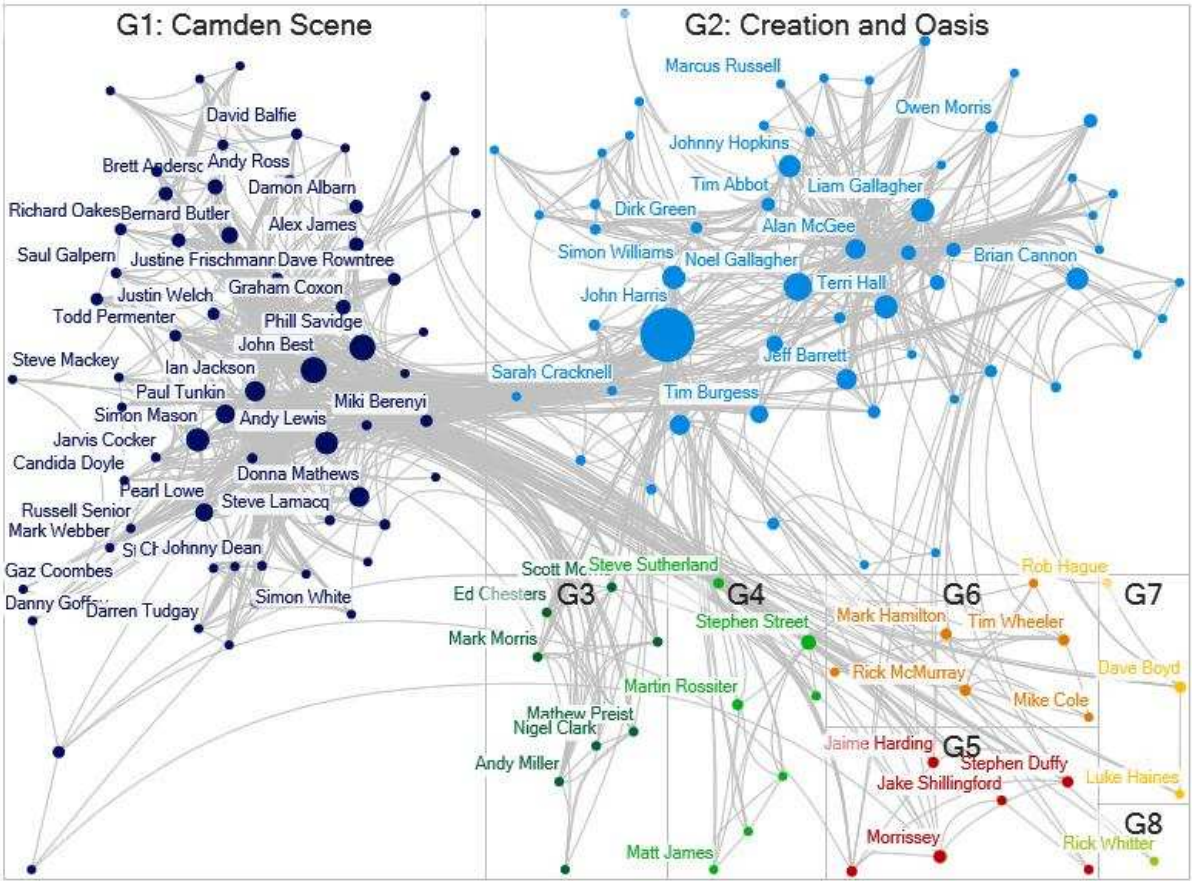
G1: Camden Scene

David Balfie
Brett Andersc
Andy Ross
Damon Albarn
Richard Oakes
Bernard Butler
Alex James
Saul Galpern
Justine Frischmann
Dave Rowntree
Justin Welch
Graham Coxon
Todd Permenter
Phill Savidge
John Best
Steve Mackey
Ian Jackson
Paul Tunkin
Miki Berenyi
Simon Mason
Andy Lewis
Jarvis Cocker
Candida Doyle
Donna Mathews
Pearl Lowe
Steve Lamacq
Russell Senior
Mark Webber
S
Ch
Johnny Dean
Gaz Coombes
Simon White
Danny Goffey
Darren Tudgay

G2: Creation and Oasis

Marcus Russell
Owen Morris
Johnny Hopkins
Tim Abbot
Liam Gallagher
Dirk Green
Alan McGee
Simon Williams
Noel Gallagher
Brian Cannon
John Harris
Terri Hall
Jeff Barrett
Sarah Cracknell
Tim Burgess

Scott Mc
Steve Sutherland
G3
Ed Chesters
Mark Morris
Mathew Preist
Nigel Clark
Andy Miller

G4
Stephen Street
Martin Rossiter
Matt James

G6
Rob Hague
Mark Hamilton
Tim Wheeler
Rick McMurray
Mike Cole

G7
Dave Boyd
Luke Haines

G5
Jaime Harding
Stephen Duffy
Jake Shillingford
Morrissey

G8
Rick Whitter